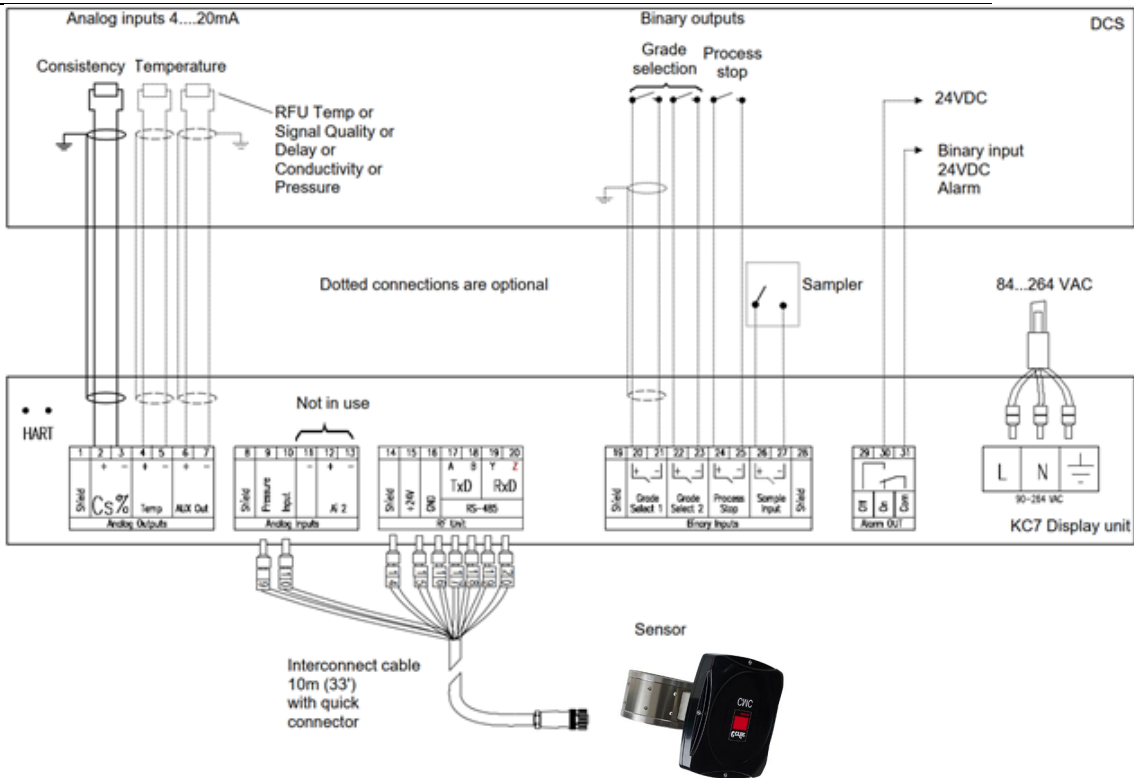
Analog inputs 4....20mA

Binary outputs

DCS

Consistency Temperature

RFU Temp or Signal Quality or Delay or Conductivity or Pressure

Grade selection

Process stop

24VDC

Binary input 24VDC Alarm

Dotted connections are optional

Sampler

84...264 VAC

HART

Not in use

| 1 | 2 | 3 | 4 | 5 | 6 | 7 |
|---|---|---|---|---|---|---|
| | + | − | + | − | + | − |
| Shield | Cs% | | Temp | | AUX Out | |

Analog Outputs

| 8 | 9 | 10 | 11 | 12 | 13 |
|---|---|---|---|---|---|
| Shield | Pressure | Input | − | + | − |
| | | | | AI 2 | |

Analog Inputs

| 14 | 15 | 16 | 17 | 18 | 19 | 20 |
|---|---|---|---|---|---|---|
| | | | A | B | Y | Z |
| Shield | +24V | GND | TxD | | RxD | |
| | | | RS-485 | | | |

RF Unit

| 19 | 20 | 21 | 22 | 23 | 24 | 25 | 26 | 27 | 28 |
|---|---|---|---|---|---|---|---|---|---|
| Shield | Grade Select 1 | | Grade Select 2 | | Process Stop | | Sample Input | | Shield |

Binary Inputs

| 29 | 30 | 31 |
|---|---|---|
| Off | On | Com |

Alarm OUT

L N

90-264 VAC

KC7 Display unit

Sensor

CWC

Interconnect cable 10m (33') with quick connector